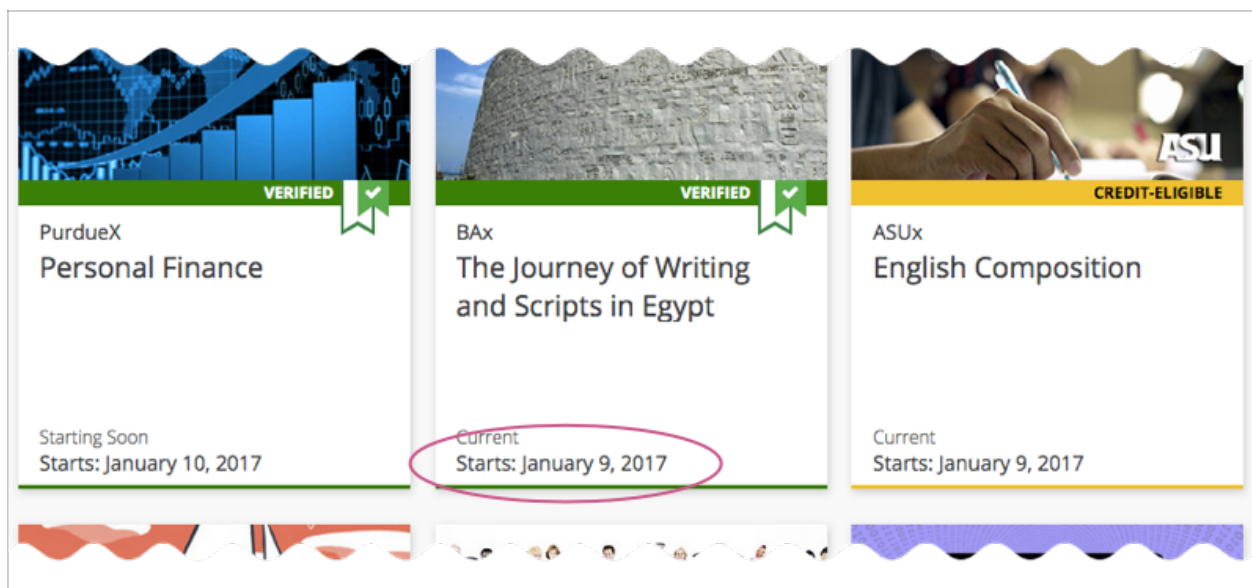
VERIFIED

PurdueX
Personal Finance

Starting Soon
Starts: January 10, 2017

VERIFIED

BAx
The Journey of Writing and Scripts in Egypt

Current
Starts: January 9, 2017

ASU

CREDIT-ELIGIBLE

ASUx
English Composition

Current
Starts: January 9, 2017